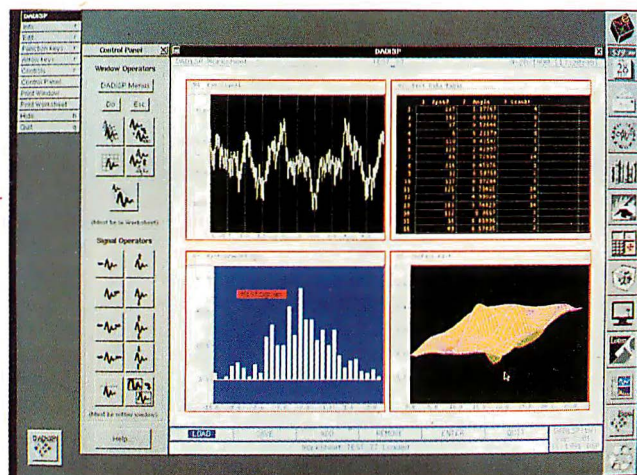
DADiSP
Info
Edit
Function Keys
Arrow Keys
Controls
Control Panel
Print Window
Print Worksheet
Hide
Quit

Control Panel
Window Operators
DADiSP Menus
Do
Esc
(Must be in Worksheet)
Signal Operators
(Must be within window)
Help

DADiSP
DADiSP Worksheet
TEST

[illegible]

Histogram

LOAD
SAVE
NEXT
REMOVE
ENTER
QUIT
Worksheet: TEST
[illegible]

28